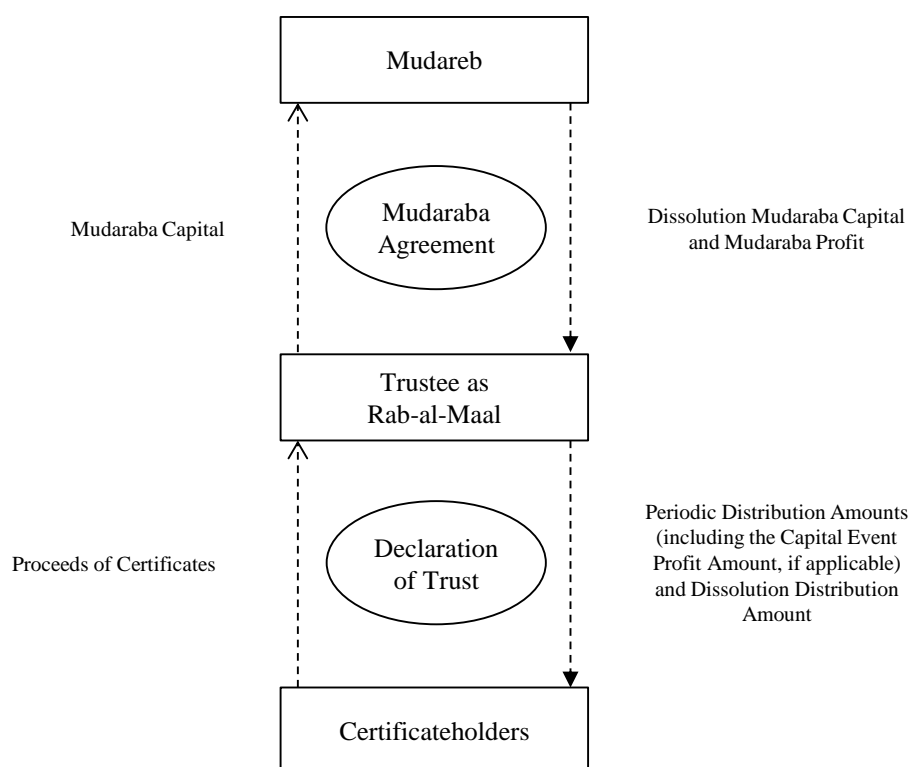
Mudareb

Mudaraba Capital

Mudaraba Agreement

Dissolution Mudaraba Capital and Mudaraba Profit

Trustee as Rab-al-Maal

Proceeds of Certificates

Declaration of Trust

Periodic Distribution Amounts (including the Capital Event Profit Amount, if applicable) and Dissolution Distribution Amount

Certificateholders